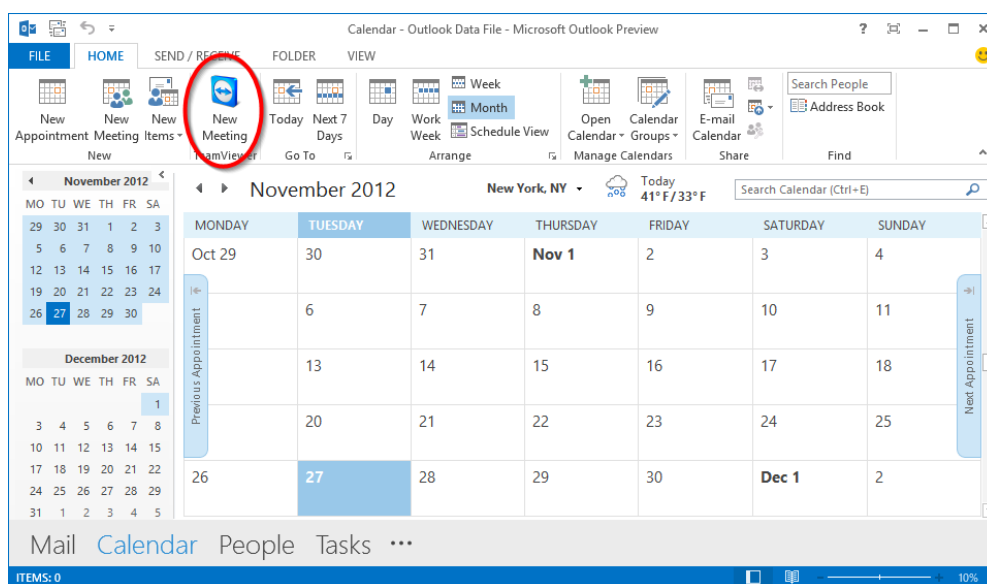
Calendar - Outlook Data File - Microsoft Outlook Preview

FILE HOME SEND / RECEIVE FOLDER VIEW

New Appointment New Meeting New Items
New

New Meeting
TeamViewer

Today Next 7 Days
Go To

Day Work Week Week Month Schedule View
Arrange

Open Calendar Calendar Groups
Manage Calendars

E-mail Calendar
Share

Search People
Address Book
Find

November 2012

| MO | TU | WE | TH | FR | SA |
|---|---|---|---|---|---|
| 29 | 30 | 31 | 1 | 2 | 3 |
| 5 | 6 | 7 | 8 | 9 | 10 |
| 12 | 13 | 14 | 15 | 16 | 17 |
| 19 | 20 | 21 | 22 | 23 | 24 |
| 26 | 27 | 28 | 29 | 30 | |

December 2012

| MO | TU | WE | TH | FR | SA |
|---|---|---|---|---|---|
| | | | | | 1 |
| 3 | 4 | 5 | 6 | 7 | 8 |
| 10 | 11 | 12 | 13 | 14 | 15 |
| 17 | 18 | 19 | 20 | 21 | 22 |
| 24 | 25 | 26 | 27 | 28 | 29 |
| 31 | 1 | 2 | 3 | 4 | 5 |

November 2012

New York, NY

Today 41°F/33°F

Search Calendar (Ctrl+E)

| MONDAY | TUESDAY | WEDNESDAY | THURSDAY | FRIDAY | SATURDAY | SUNDAY |
|---|---|---|---|---|---|---|
| Oct 29 | 30 | 31 | Nov 1 | 2 | 3 | 4 |
| | 6 | 7 | 8 | 9 | 10 | 11 |
| | 13 | 14 | 15 | 16 | 17 | 18 |
| | 20 | 21 | 22 | 23 | 24 | 25 |
| 26 | 27 | 28 | 29 | 30 | Dec 1 | 2 |

Previous Appointment

Next Appointment

Mail Calendar People Tasks ···

ITEMS: 0

10%